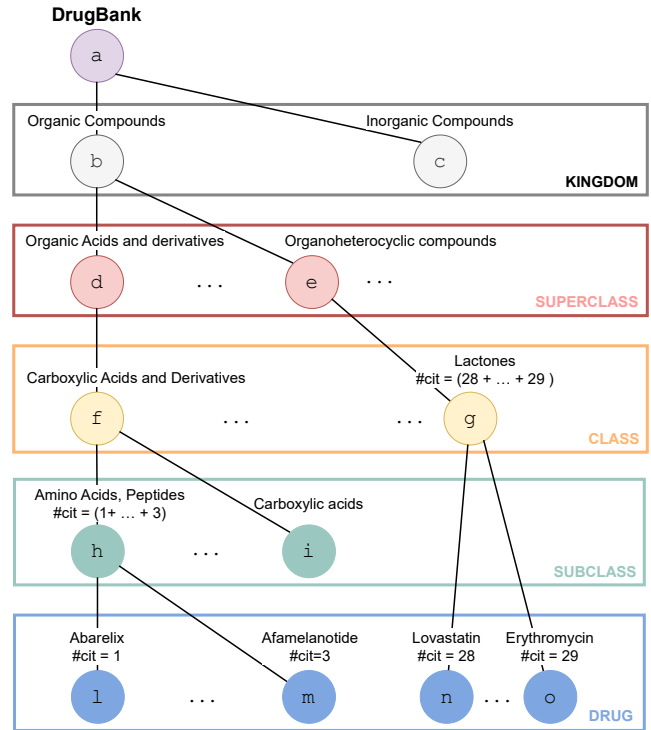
DrugBank

a

Organic Compounds

Inorganic Compounds

b

c

KINGDOM

Organic Acids and derivatives

Organoheterocyclic compounds

d

...

e

...

SUPERCLASS

Lactones
#cit = (28 + … + 29 )

Carboxylic Acids and Derivatives

f

...

...

g

CLASS

Amino Acids, Peptides
#cit = (1+ … + 3)

Carboxylic acids

h

...

i

SUBCLASS

Abarelix
#cit = 1

Afamelanotide
#cit=3

Lovastatin
#cit = 28

Erythromycin
#cit = 29

l

...

m

n

...

o

DRUG